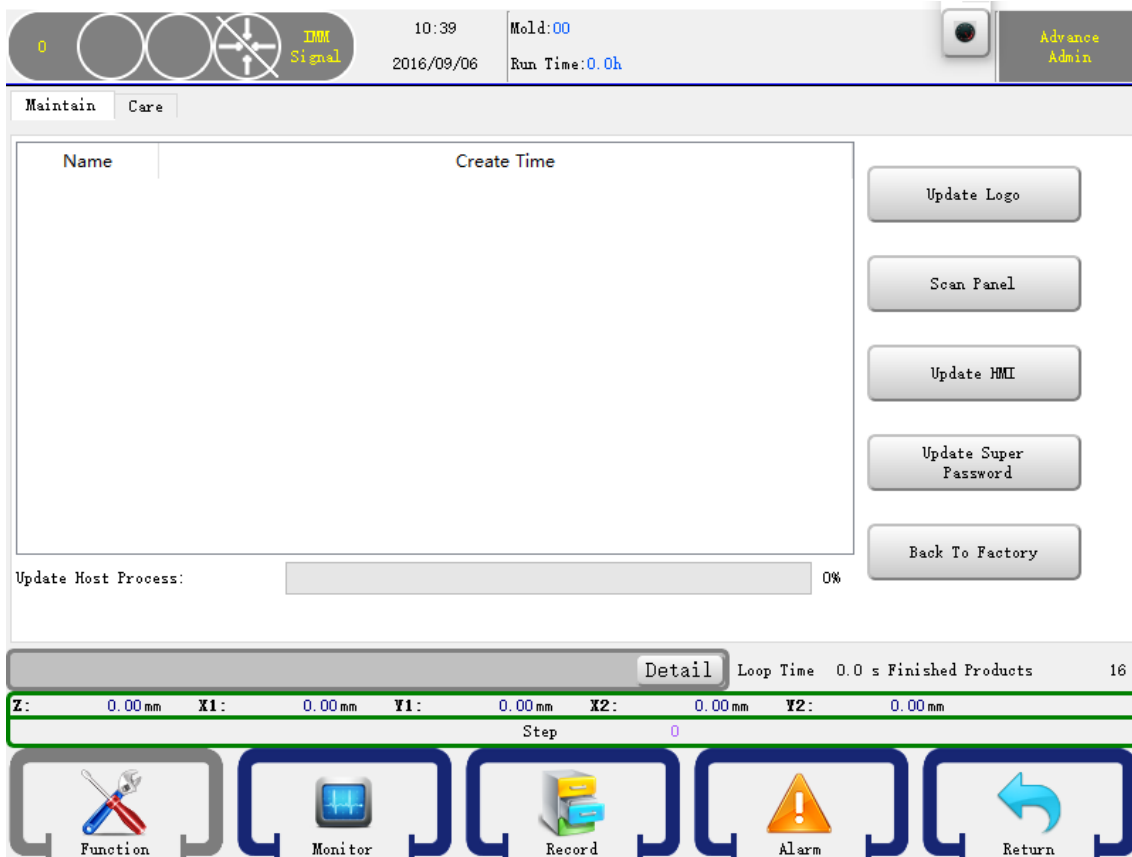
0

IMM Signal

10:39
2016/09/06

Mold:00
Run Time:0.0h

Advance
Admin

Maintain
Care

| Name | Create Time |
|---|---|

Update Logo
Scan Panel
Update HMI
Update Super Password
Back To Factory

Update Host Process:
0%

Detail
Loop Time 0.0 s Finished Products 16

Z: 0.00mm X1: 0.00mm Y1: 0.00mm X2: 0.00mm Y2: 0.00mm
Step 0

Function
Monitor
Record
Alarm
Return